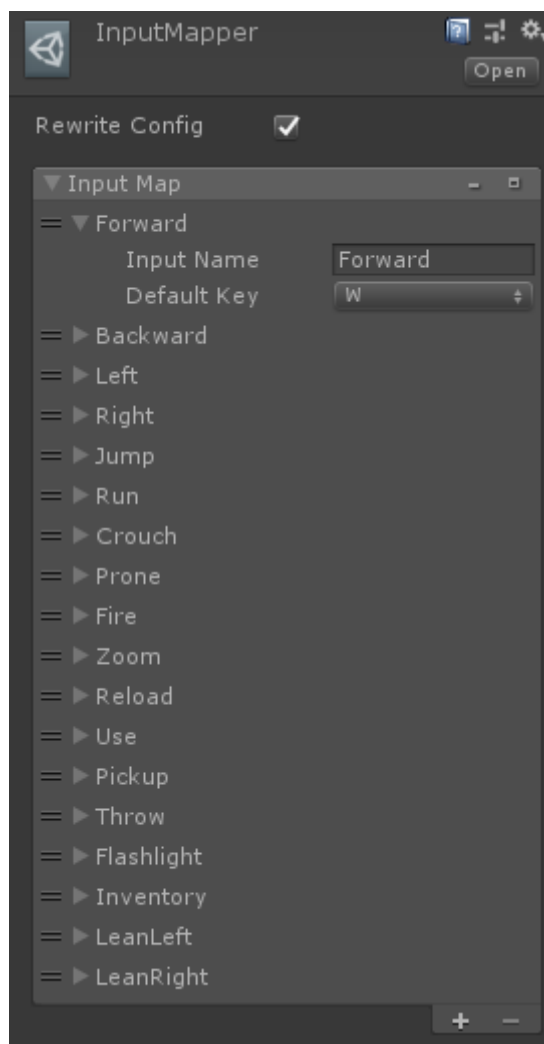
InputMapper

Open

Rewrite Config

Input Map

Forward

Input Name Forward

Default Key W

Backward

Left

Right

Jump

Run

Crouch

Prone

Fire

Zoom

Reload

Use

Pickup

Throw

Flashlight

Inventory

LeanLeft

LeanRight

+ −